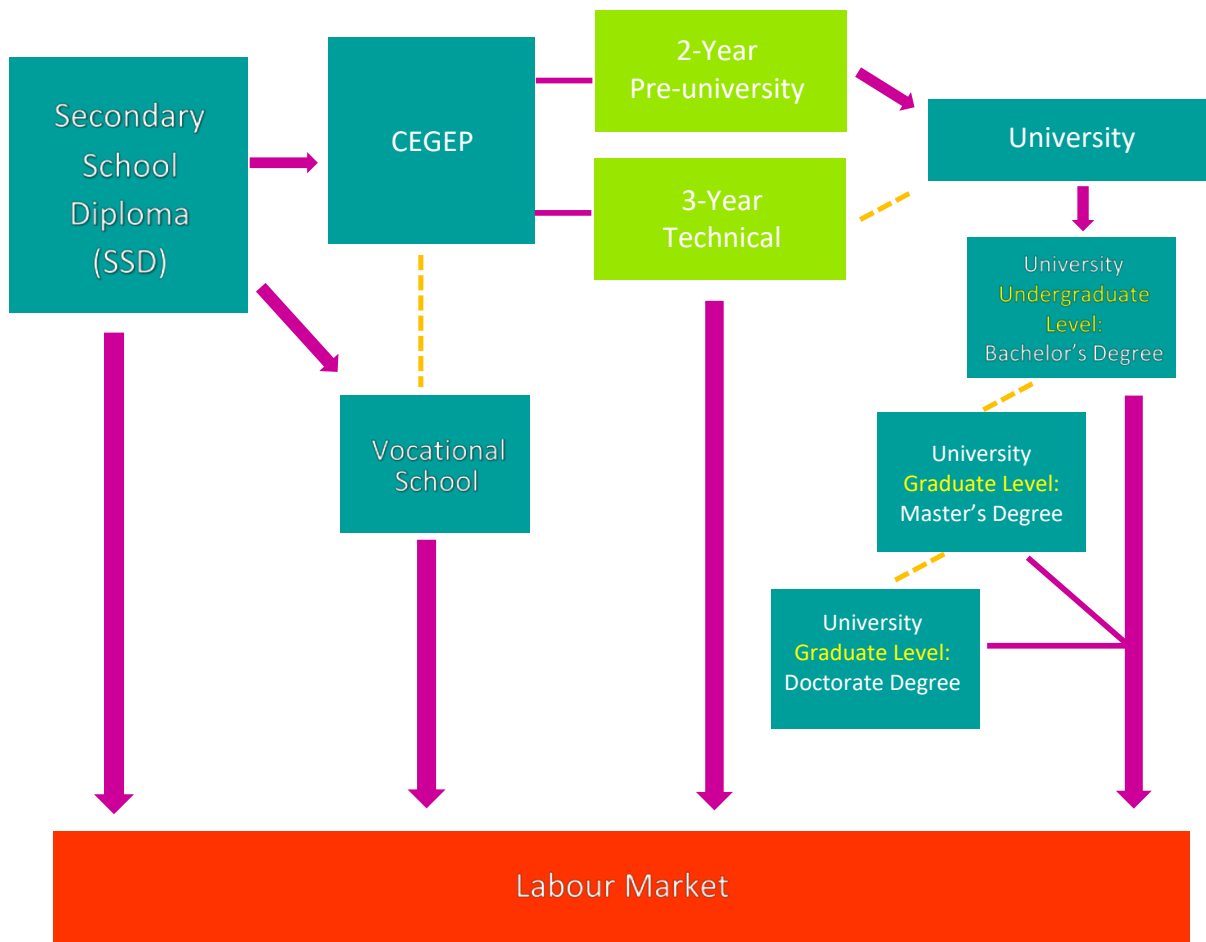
Secondary School Diploma (SSD)

CEGEP

2-Year Pre-university

3-Year Technical

University

University Undergraduate Level: Bachelor's Degree

Vocational School

University Graduate Level: Master's Degree

University Graduate Level: Doctorate Degree

Labour Market